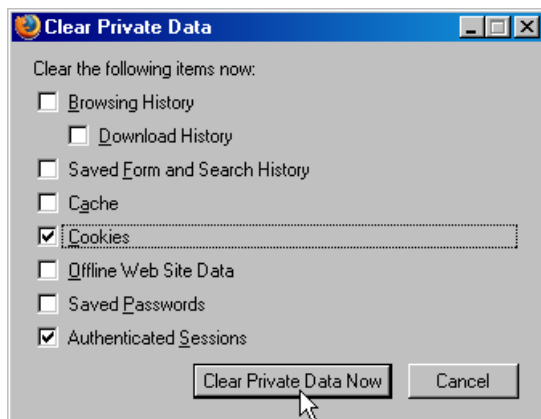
Clear Private Data

Clear the following items now:

Browsing History

Download History

Saved Form and Search History

Cache

Cookies

Offline Web Site Data

Saved Passwords

Authenticated Sessions

Clear Private Data Now

Cancel